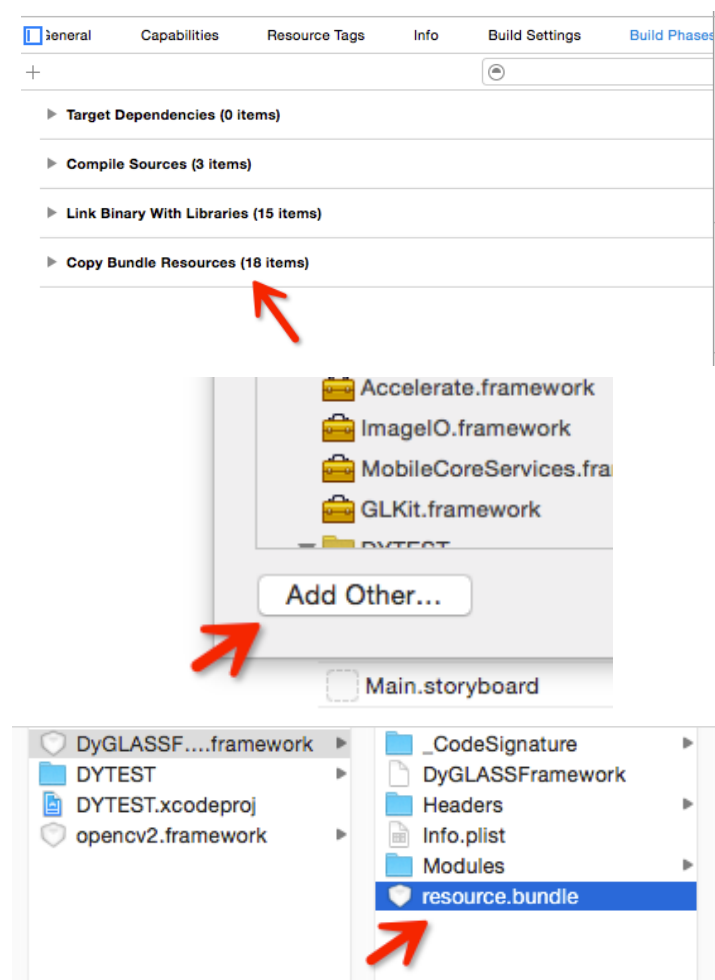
General Capabilities Resource Tags Info Build Settings Build Phases

+

Target Dependencies (0 items)

Compile Sources (3 items)

Link Binary With Libraries (15 items)

Copy Bundle Resources (18 items)

Accelerate.framework

ImageIO.framework

MobileCoreServices.fra

GLKit.framework

DYTEST

Add Other...

Main.storyboard

DyGLASSF....framework

DYTEST

DYTEST.xcodeproj

opencv2.framework

_CodeSignature

DyGLASSFramework

Headers

Info.plist

Modules

resource.bundle